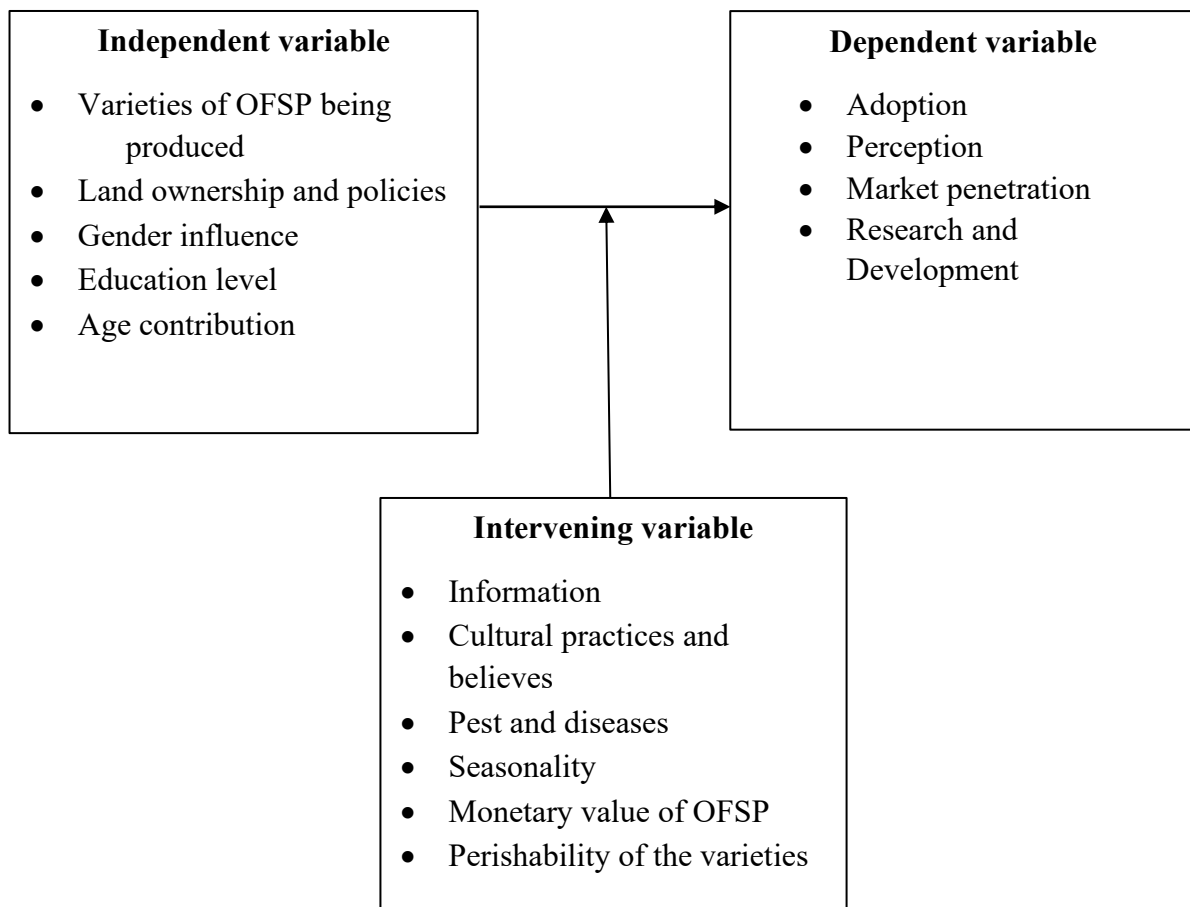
**Independent variable**

- Varieties of OFSP being produced
- Land ownership and policies
- Gender influence
- Education level
- Age contribution

**Dependent variable**

- Adoption
- Perception
- Market penetration
- Research and Development

**Intervening variable**

- Information
- Cultural practices and believes
- Pest and diseases
- Seasonality
- Monetary value of OFSP
- Perishability of the varieties